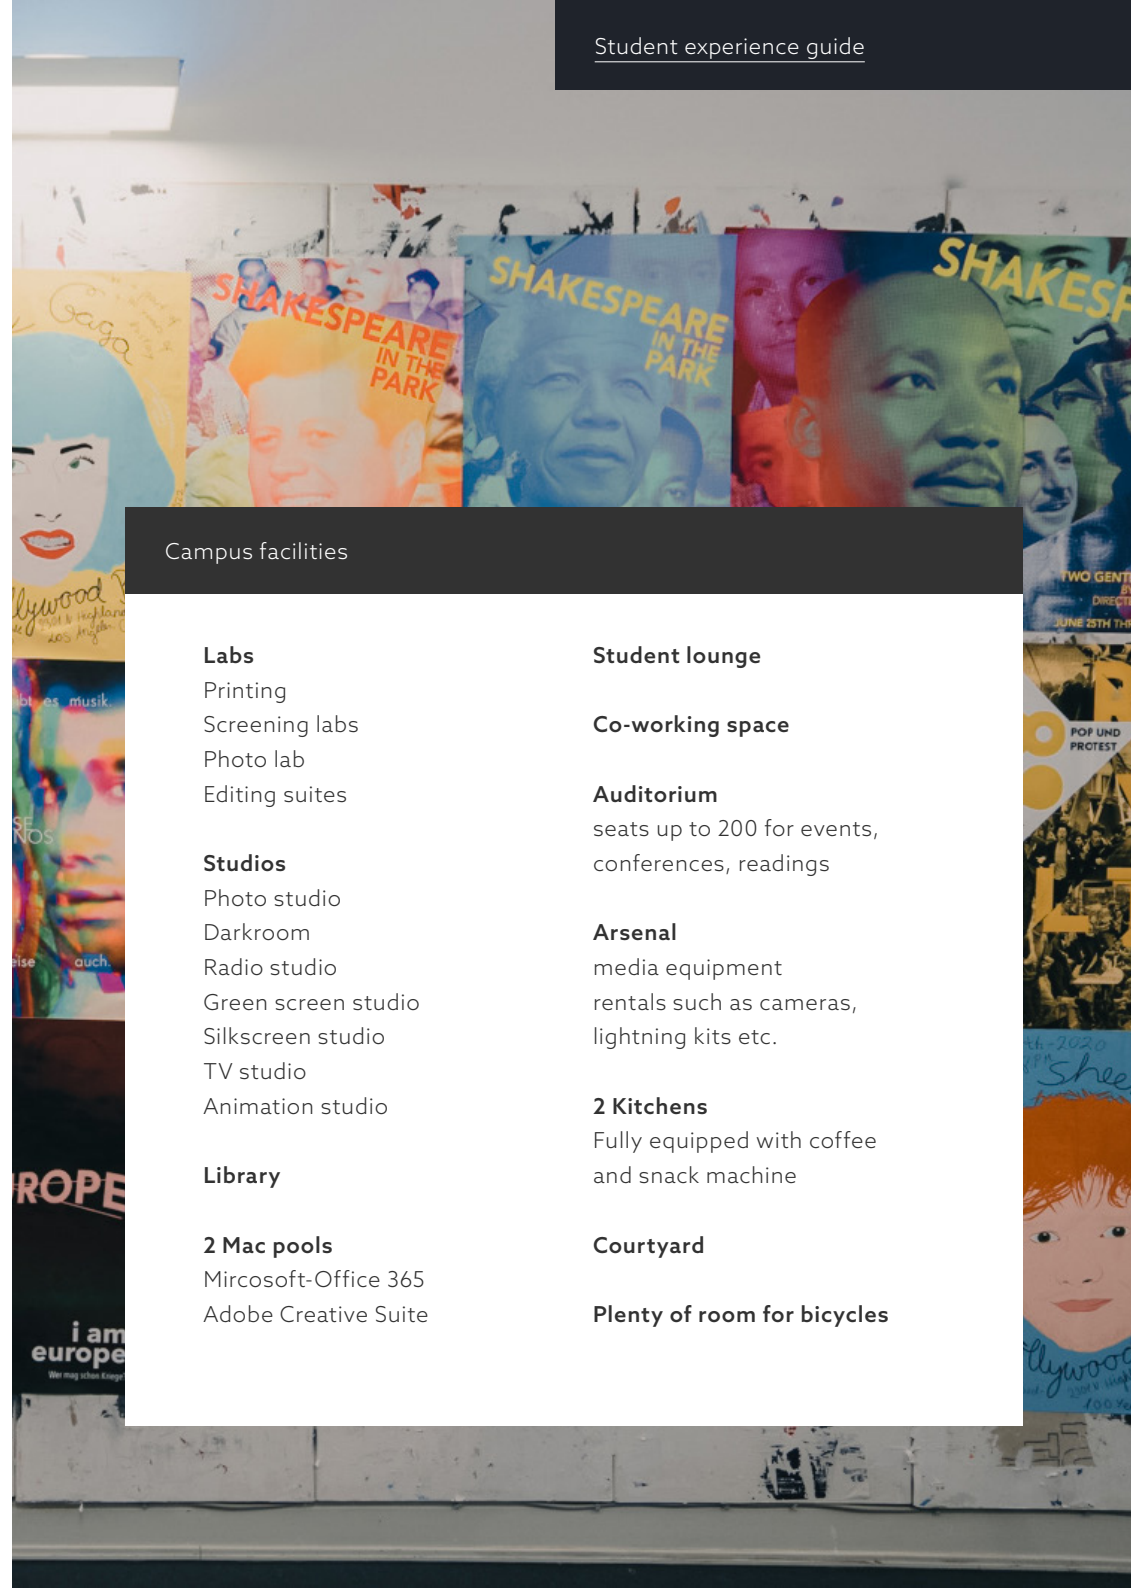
Student experience guide

Campus facilities

Labs
Printing
Screening labs
Photo lab
Editing suites

Studios
Photo studio
Darkroom
Radio studio
Green screen studio
Silkscreen studio
TV studio
Animation studio

Library

2 Mac pools
Mircosoft-Office 365
Adobe Creative Suite

Student lounge

Co-working space

Auditorium
seats up to 200 for events, conferences, readings

Arsenal
media equipment rentals such as cameras, lightning kits etc.

2 Kitchens
Fully equipped with coffee and snack machine

Courtyard

Plenty of room for bicycles